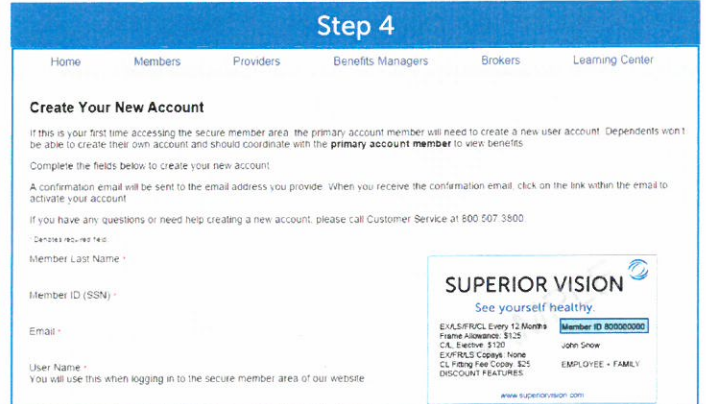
Step 4

Home Members Providers Benefits Managers Brokers Learning Center

Create Your New Account

If this is your first time accessing the secure member area, the primary account member will need to create a new user account. Dependents won't be able to create their own account and should coordinate with the primary account member to view benefits.

Complete the fields below to create your new account.

A confirmation email will be sent to the email address you provide. When you receive the confirmation email, click on the link within the email to activate your account.

If you have any questions or need help creating a new account, please call Customer Service at 800.507.3800.

* Denotes required field

Member Last Name *

Member ID (SSN) *

Email *

User Name *
You will use this when logging in to the secure member area of our website

SUPERIOR VISION
See yourself healthy.

EX/LS/FR/CL Every 12 Months
Frame Allowance: $125
C/L Elective: $120
EX/FR/LS Copays: None
CL Fitting Fee Copay: $25
DISCOUNT FEATURES

Member ID 800000000
John Snow
EMPLOYEE + FAMILY

www.superiorvision.com